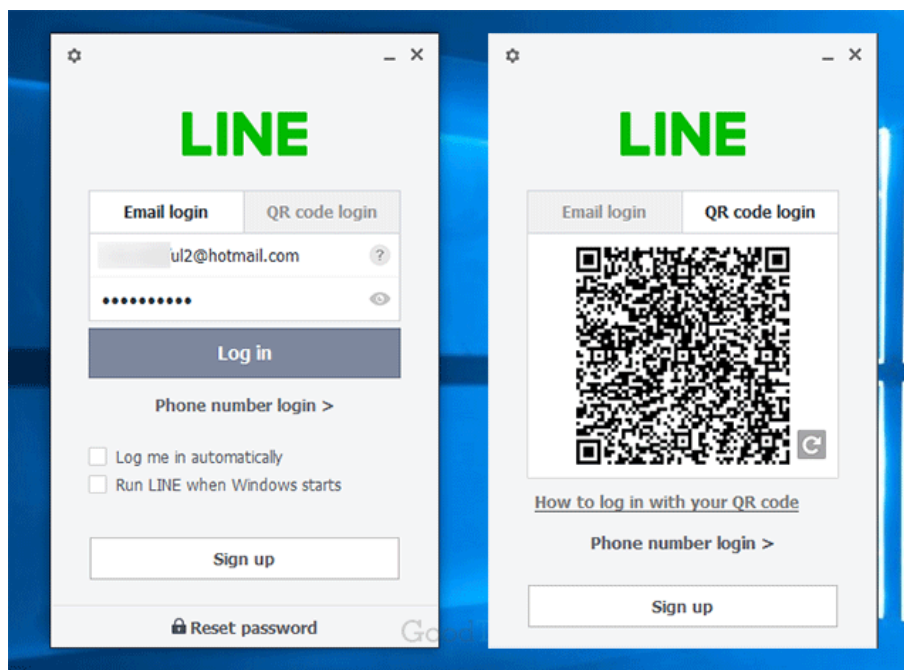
LINE

Email login
QR code login

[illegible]ul2@hotmail.com
?
••••••••••

Log in

Phone number login >

Log me in automatically
Run LINE when Windows starts

Sign up

Reset password

Goo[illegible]

LINE

Email login
QR code login

How to log in with your QR code

Phone number login >

Sign up